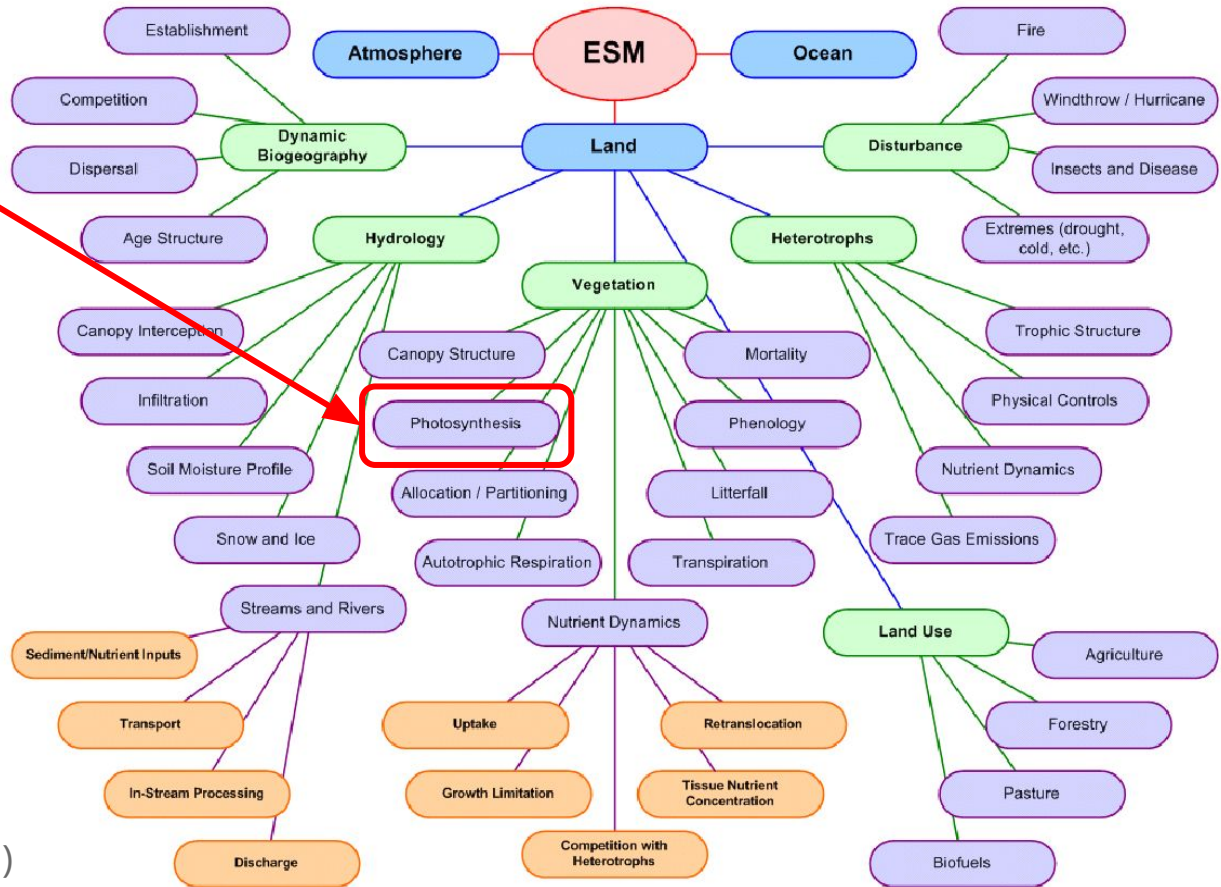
Establishment

Atmosphere

ESM

Ocean

Fire

Competition

Dynamic Biogeography

Land

Disturbance

Windthrow / Hurricane

Dispersal

Insects and Disease

Age Structure

Hydrology

Vegetation

Heterotrophs

Extremes (drought, cold, etc.)

Canopy Interception

Canopy Structure

Mortality

Trophic Structure

Infiltration

Photosynthesis

Phenology

Physical Controls

Soil Moisture Profile

Allocation / Partitioning

Litterfall

Nutrient Dynamics

Snow and Ice

Autotrophic Respiration

Transpiration

Trace Gas Emissions

Streams and Rivers

Nutrient Dynamics

Land Use

Sediment/Nutrient Inputs

Agriculture

Transport

Uptake

Retranslocation

Forestry

In-Stream Processing

Growth Limitation

Tissue Nutrient Concentration

Pasture

Discharge

Competition with Heterotrophs

Biofuels

)